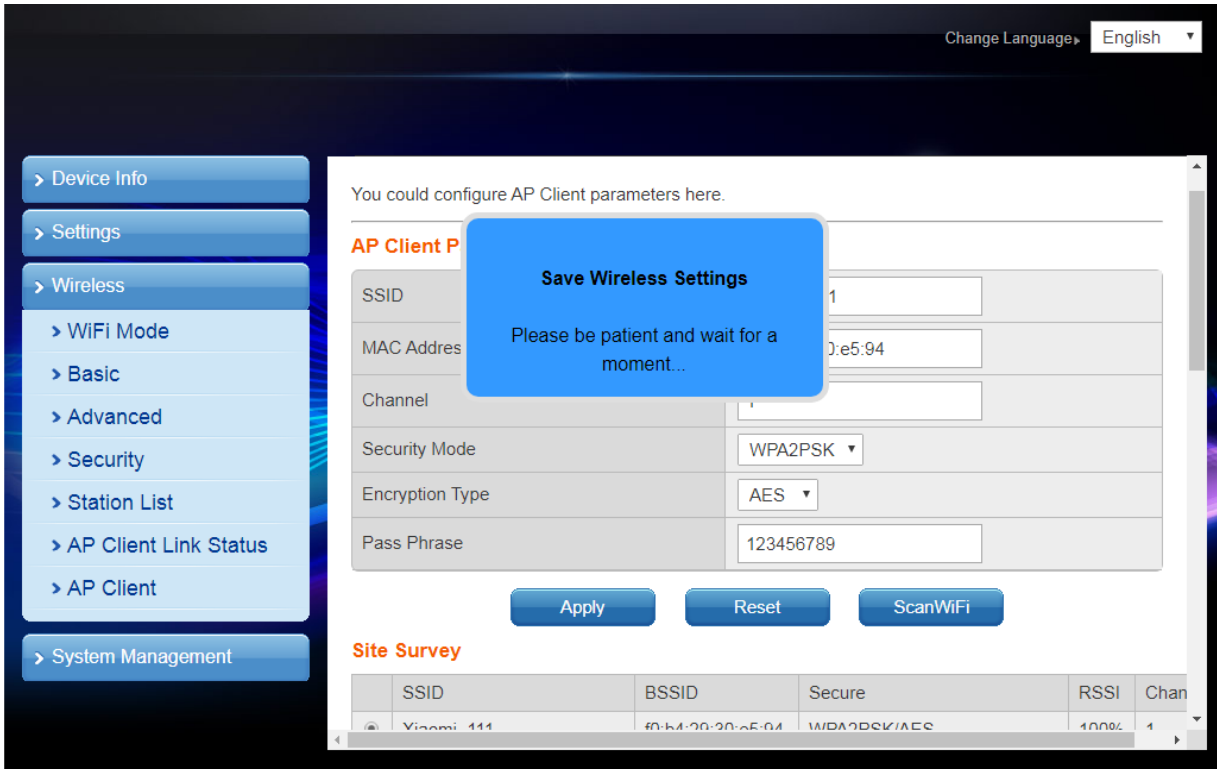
Change Language English

Device Info
Settings
Wireless
WiFi Mode
Basic
Advanced
Security
Station List
AP Client Link Status
AP Client
System Management

You could configure AP Client parameters here.

AP Client P

Save Wireless Settings

Please be patient and wait for a moment...

| SSID | 1 |
|---|---|
| MAC Addres | 0:e5:94 |
| Channel | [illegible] |
| Security Mode | WPA2PSK |
| Encryption Type | AES |
| Pass Phrase | 123456789 |

Apply Reset ScanWiFi

Site Survey

| | SSID | BSSID | Secure | RSSI | Chan |
|---|---|---|---|---|---|
| | Xiaomi_111 | f0:b4:29:30:e5:94 | WPA2PSK/AES | 100% | 1 |